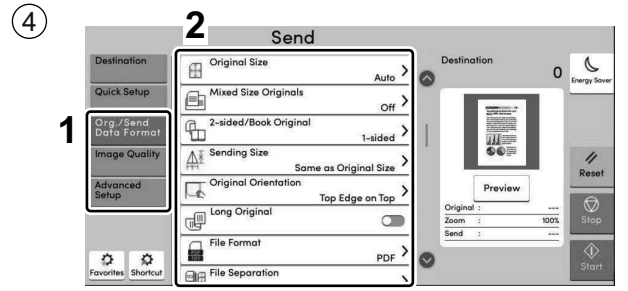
④

2

Send

Destination

Quick Setup

1

Org./Send Data Format

Image Quality

Advanced Setup

Favorites

Shortcut

Original Size
Auto

Mixed Size Originals
Off

2-sided/Book Original
1-sided

Sending Size
Same as Original Size

Original Orientation
Top Edge on Top

Long Original

File Format
PDF

File Separation

Destination

0

Energy Saver

Preview

Original : ---
Zoom : 100%
Send : ---

Reset

Stop

Start